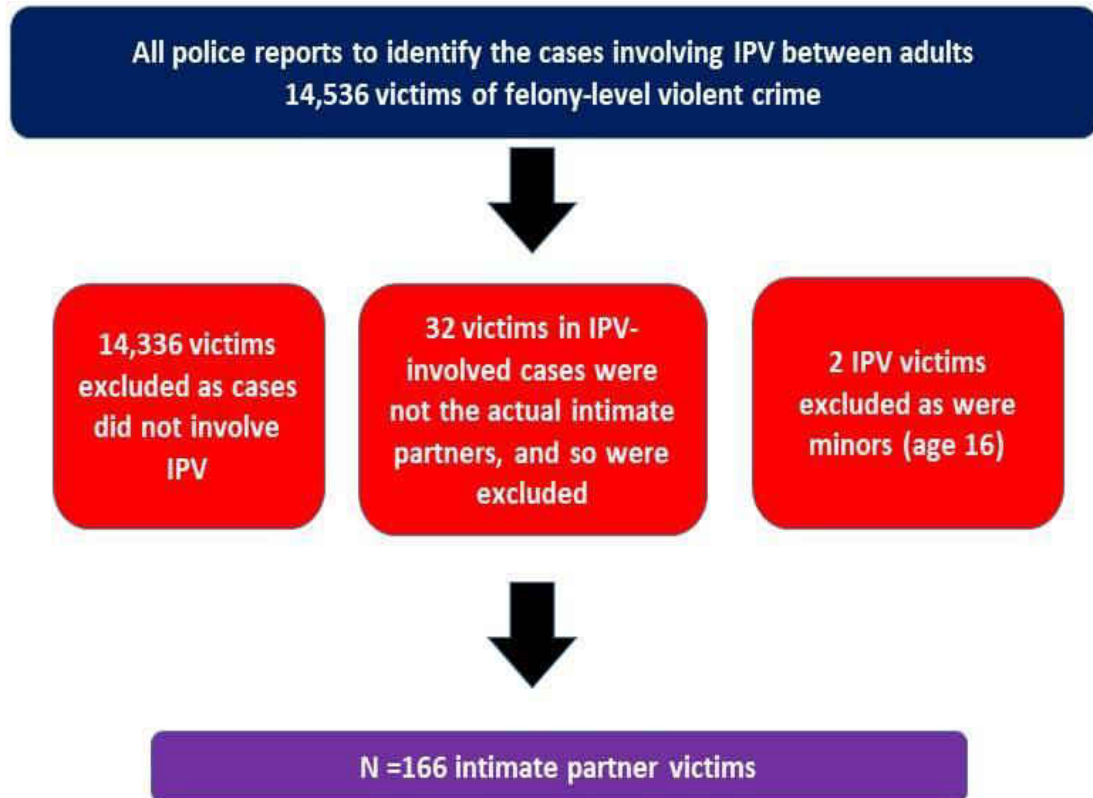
All police reports to identify the cases involving IPV between adults
14,536 victims of felony-level violent crime

14,336 victims excluded as cases did not involve IPV

32 victims in IPV-involved cases were not the actual intimate partners, and so were excluded

2 IPV victims excluded as were minors (age 16)

N =166 intimate partner victims